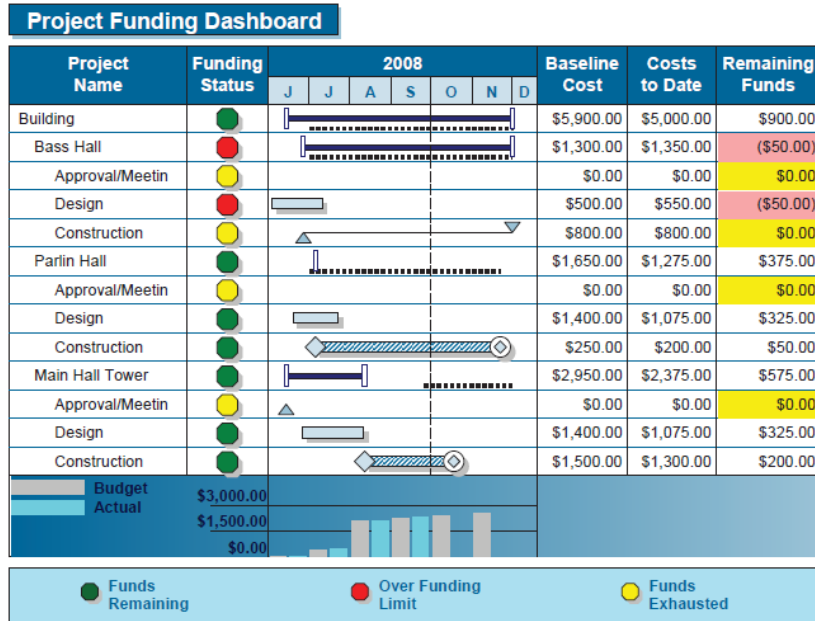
Project Funding Dashboard

| Project Name | Funding Status | 2008 J J A S O N D | Baseline Cost | Costs to Date | Remaining Funds |
|---|---|---|---|---|---|
| Building | | | \$5,900.00 | \$5,000.00 | \$900.00 |
| Bass Hall | | | \$1,300.00 | \$1,350.00 | (\$50.00) |
| Approval/Meetin | | | \$0.00 | \$0.00 | \$0.00 |
| Design | | | \$500.00 | \$550.00 | (\$50.00) |
| Construction | | | \$800.00 | \$800.00 | \$0.00 |
| Parlin Hall | | | \$1,650.00 | \$1,275.00 | \$375.00 |
| Approval/Meetin | | | \$0.00 | \$0.00 | \$0.00 |
| Design | | | \$1,400.00 | \$1,075.00 | \$325.00 |
| Construction | | | \$250.00 | \$200.00 | \$50.00 |
| Main Hall Tower | | | \$2,950.00 | \$2,375.00 | \$575.00 |
| Approval/Meetin | | | \$0.00 | \$0.00 | \$0.00 |
| Design | | | \$1,400.00 | \$1,075.00 | \$325.00 |
| Construction | | | \$1,500.00 | \$1,300.00 | \$200.00 |

Budget
Actual
\$3,000.00
\$1,500.00
\$0.00

Funds Remaining
Over Funding Limit
Funds Exhausted